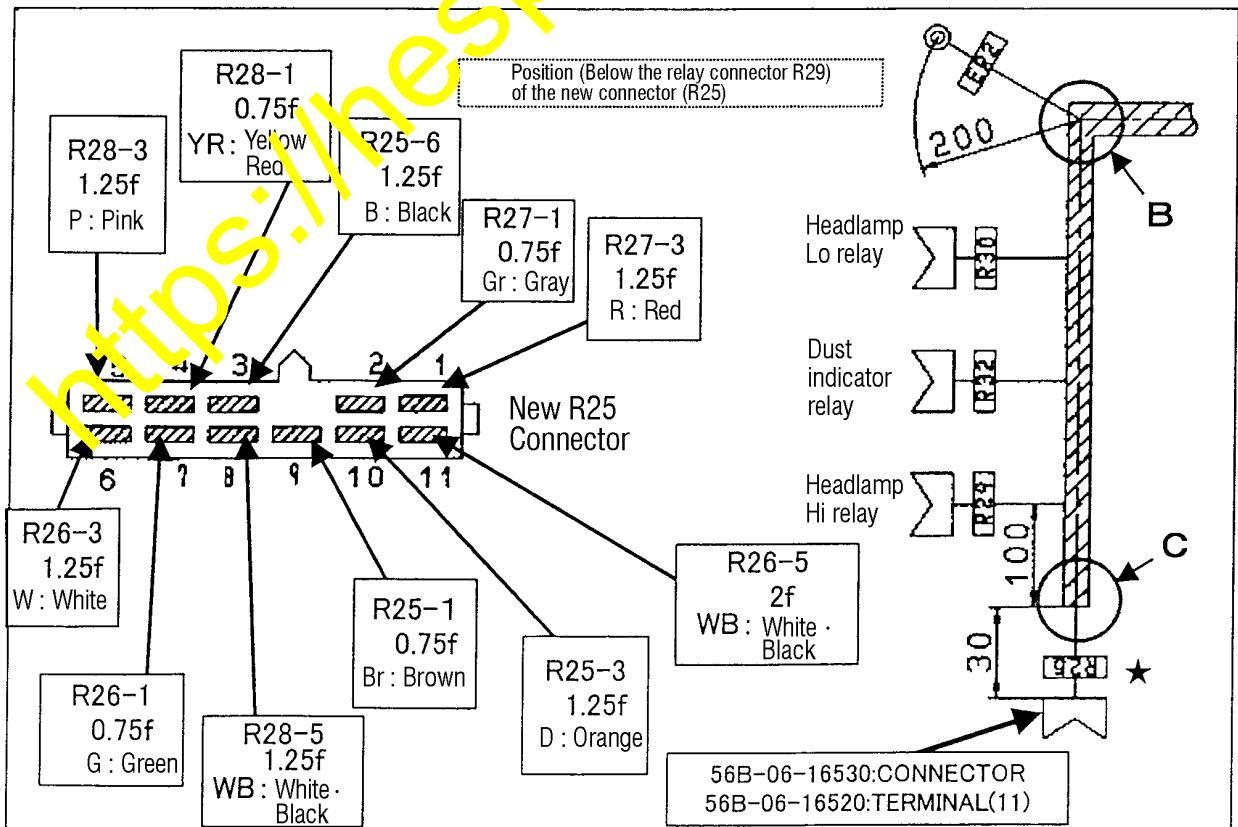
https://hesr

R28−1
0.75f
YR : Yellow Red

Position (Below the relay connector R29) of the new connector (R25)

R28−3
1.25f
P : Pink

R25−6
1.25f
B : Black

R27−1
0.75f
Gr : Gray

R27−3
1.25f
R : Red

5 4 3 2 1

New R25 Connector

6 7 8 9 10 11

R26−3
1.25f
W : White

R26−5
2f
WB : White · Black

R25−1
0.75f
Br : Brown

R25−3
1.25f
D : Orange

R26−1
0.75f
G : Green

R28−5
1.25f
WB : White · Black

R22

200

B

Headlamp Lo relay

R30

Dust indicator relay

R32

Headlamp Hi relay

R24

100

C

30

R26

★

56B−06−16530:CONNECTOR
56B−06−16520:TERMINAL(11)